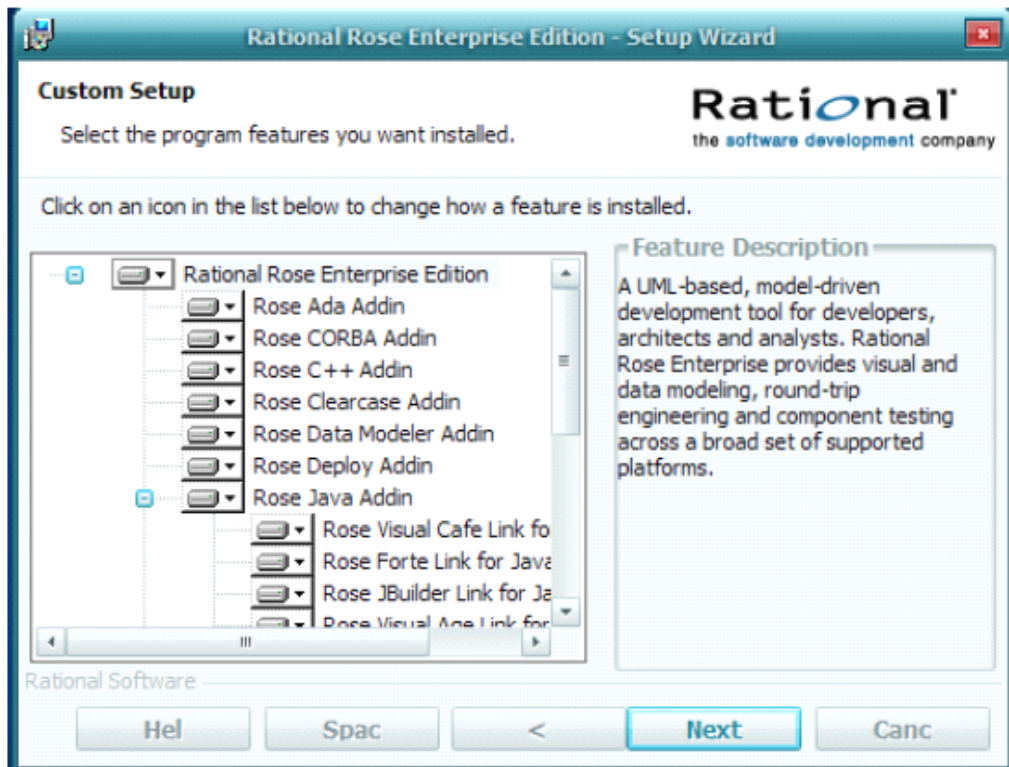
Rational Rose Enterprise Edition - Setup Wizard

Custom Setup

Select the program features you want installed.

Rational
the software development company

Click on an icon in the list below to change how a feature is installed.

Rational Rose Enterprise Edition
Rose Ada Addin
Rose CORBA Addin
Rose C++ Addin
Rose Clearcase Addin
Rose Data Modeler Addin
Rose Deploy Addin
Rose Java Addin
Rose Visual Cafe Link fo
Rose Forte Link for Java
Rose JBuilder Link for Ja
Rose Visual Age Link for

Feature Description

A UML-based, model-driven development tool for developers, architects and analysts. Rational Rose Enterprise provides visual and data modeling, round-trip engineering and component testing across a broad set of supported platforms.

Rational Software

Hel
Spac
<
Next
Canc